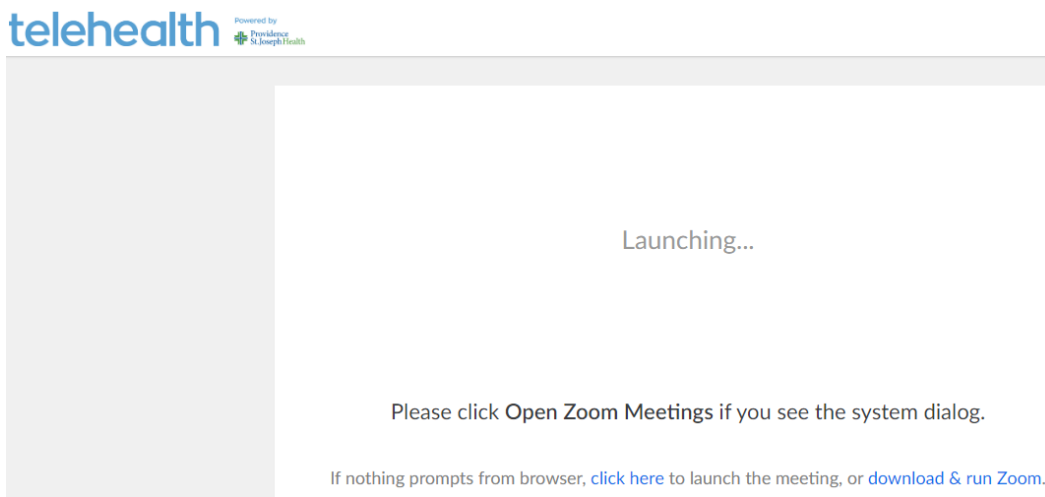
telehealth Powered by Providence St.Joseph Health

Launching...

Please click **Open Zoom Meetings** if you see the system dialog.

If nothing prompts from browser, click here to launch the meeting, or download & run Zoom.